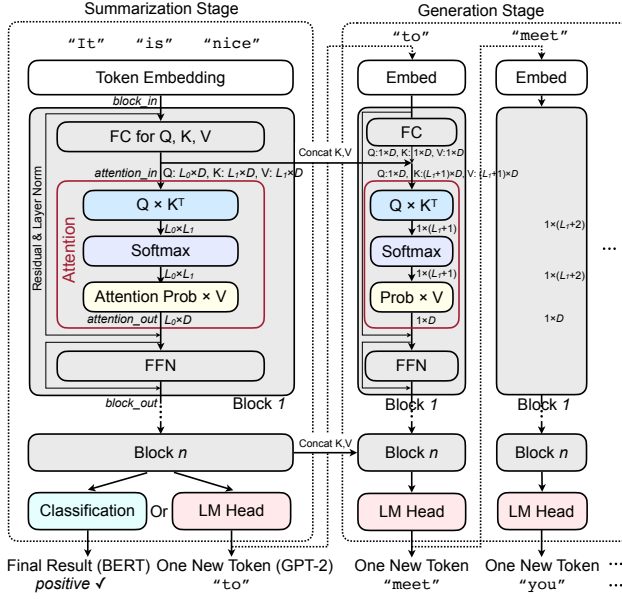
Summarization Stage

"It" "is" "nice"

Token Embedding

block_in

FC for Q, K, V

Residual & Layer Norm

attention_in Q: $L_0 \times D$, K: $L_1 \times D$, V: $L_1 \times D$

Attention

Q × $K^T$

$L_0 \times L_1$

Softmax

$L_0 \times L_1$

Attention Prob × V

attention_out $L_0 \times D$

FFN

block_out

Block 1

Block n

Classification Or LM Head

Final Result (BERT)
positive ✓

One New Token (GPT-2)
"to"

Concat K,V

Concat K,V

Generation Stage

"to"

Embed

FC

Q:$1 \times D$, K:$1 \times D$, V:$1 \times D$

Q:$1 \times D$, K:$(L_1+1) \times D$, V:$(L_1+1) \times D$

Q × $K^T$

$1 \times (L_1+1)$

Softmax

$1 \times (L_1+1)$

Prob × V

$1 \times D$

FFN

Block 1

Block n

LM Head

One New Token
"meet"

"meet"

Embed

$1 \times (L_1+2)$

$1 \times (L_1+2)$

$1 \times D$

Block 1

Block n

LM Head

One New Token
"you"

...

...